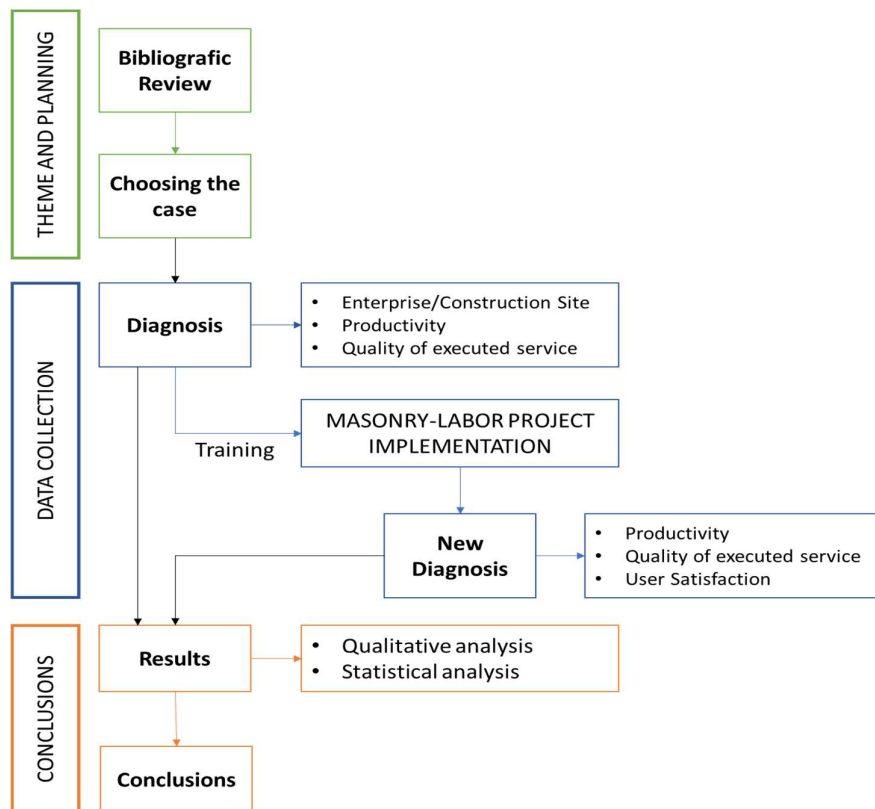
THEME AND PLANNING

Bibliografic Review

Choosing the case

DATA COLLECTION

Diagnosis

- Enterprise/Construction Site
- Productivity
- Quality of executed service

Training

MASONRY-LABOR PROJECT IMPLEMENTATION

New Diagnosis

- Productivity
- Quality of executed service
- User Satisfaction

CONCLUSIONS

Results

- Qualitative analysis
- Statistical analysis

Conclusions